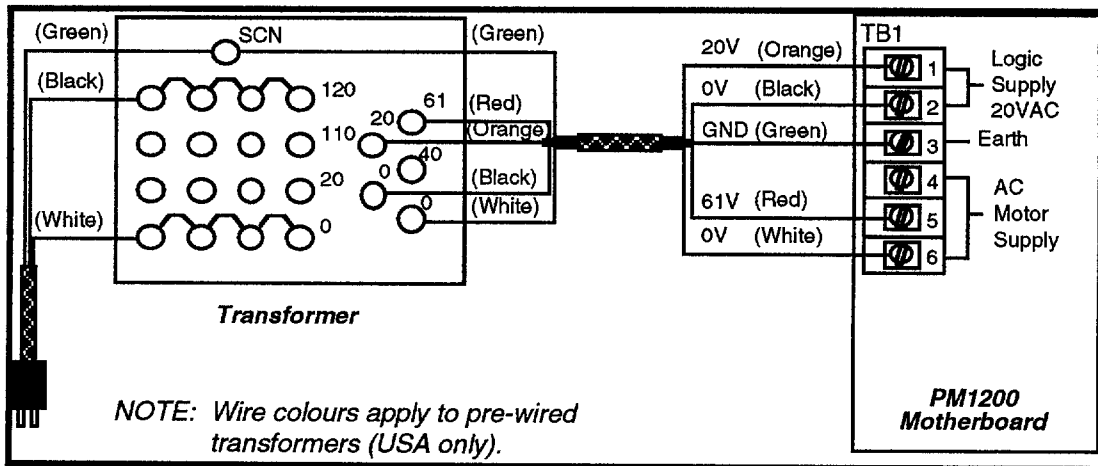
(Green)
SCN
(Green)
(Black)
120
20
61
(Red)
110
(Orange)
40
20
0
(Black)
0
(White)
(White)
0
Transformer

20V (Orange)
0V (Black)
GND (Green)
61V (Red)
0V (White)

TB1
1
2
3
4
5
6
Logic Supply 20VAC
Earth
AC Motor Supply
PM1200 Motherboard

NOTE: Wire colours apply to pre-wired transformers (USA only).